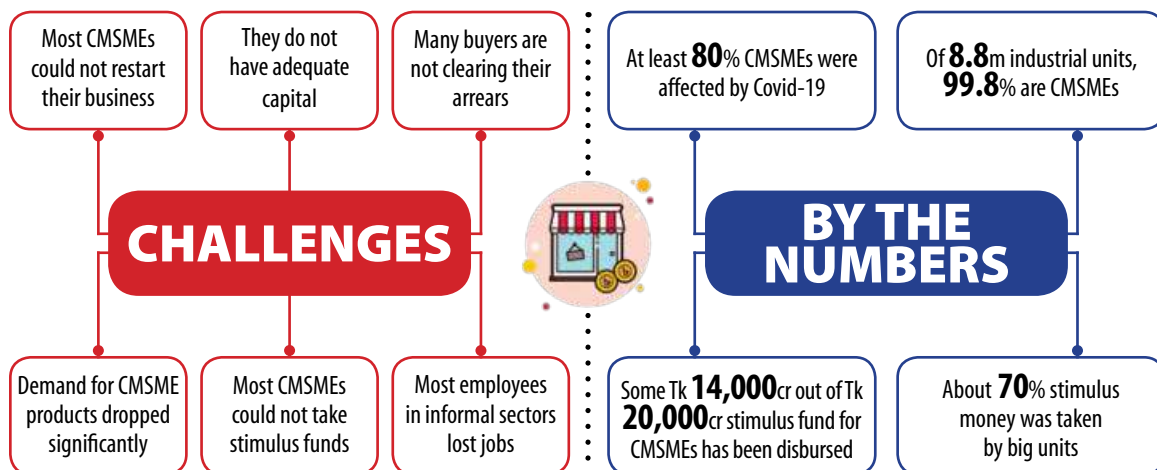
Most CMSMEs could not restart their business

They do not have adequate capital

Many buyers are not clearing their arrears

CHALLENGES

Demand for CMSME products dropped significantly

Most CMSMEs could not take stimulus funds

Most employees in informal sectors lost jobs

At least 80% CMSMEs were affected by Covid-19

Of 8.8m industrial units, 99.8% are CMSMEs

BY THE NUMBERS

Some Tk 14,000cr out of Tk 20,000cr stimulus fund for CMSMEs has been disbursed

About 70% stimulus money was taken by big units